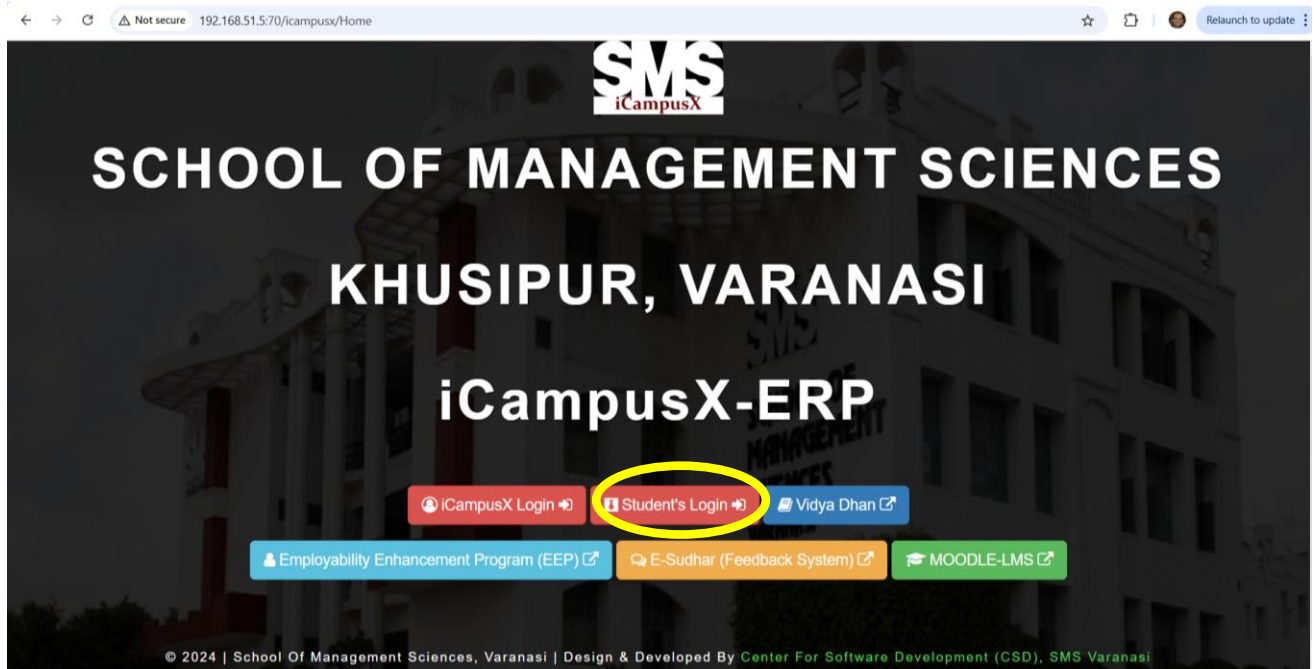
Not secure 192.168.51.5:70/icampusx/Home

Relaunch to update

SMS
iCampusX

SCHOOL OF MANAGEMENT SCIENCES

KHUSIPUR, VARANASI

iCampusX-ERP

iCampusX Login

Student's Login

Vidya Dhan

Employability Enhancement Program (EEP)

E-Sudhar (Feedback System)

MOODLE-LMS

© 2024 | School Of Management Sciences, Varanasi | Design & Developed By Center For Software Development (CSD), SMS Varanasi